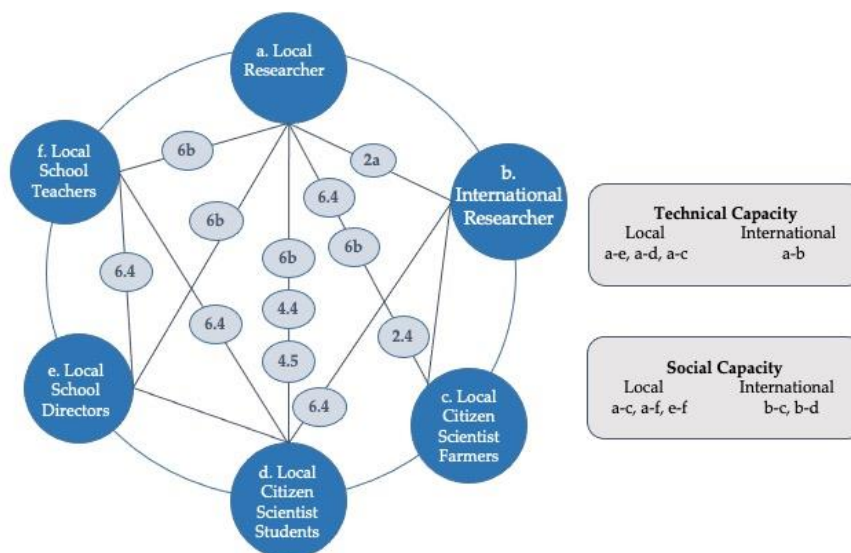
a. Local Researcher

f. Local School Teachers

b. International Researcher

e. Local School Directors

c. Local Citizen Scientist Farmers

d. Local Citizen Scientist Students

6b

2a

6.4

6b

6b

6b

6.4

6.4

4.4

2.4

4.5

6.4

Technical Capacity
Local International
a-e, a-d, a-c a-b

Social Capacity
Local International
a-c, a-f, e-f b-c, b-d